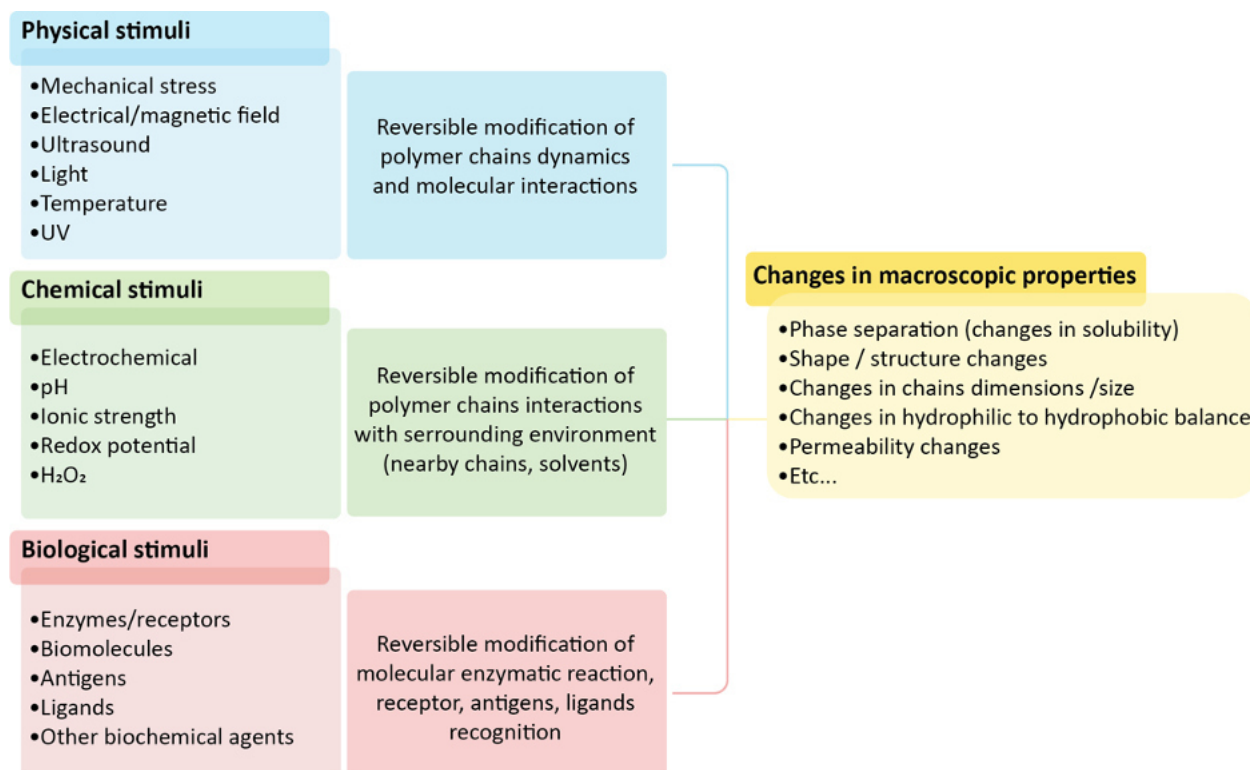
Physical stimuli

•Mechanical stress
•Electrical/magnetic field
•Ultrasound
•Light
•Temperature
•UV

Reversible modification of polymer chains dynamics and molecular interactions

Chemical stimuli

•Electrochemical
•pH
•Ionic strength
•Redox potential
•$H_2O_2$

Reversible modification of polymer chains interactions with serrounding environment (nearby chains, solvents)

Biological stimuli

•Enzymes/receptors
•Biomolecules
•Antigens
•Ligands
•Other biochemical agents

Reversible modification of molecular enzymatic reaction, receptor, antigens, ligands recognition

Changes in macroscopic properties

•Phase separation (changes in solubility)
•Shape / structure changes
•Changes in chains dimensions /size
•Changes in hydrophilic to hydrophobic balance
•Permeability changes
•Etc...